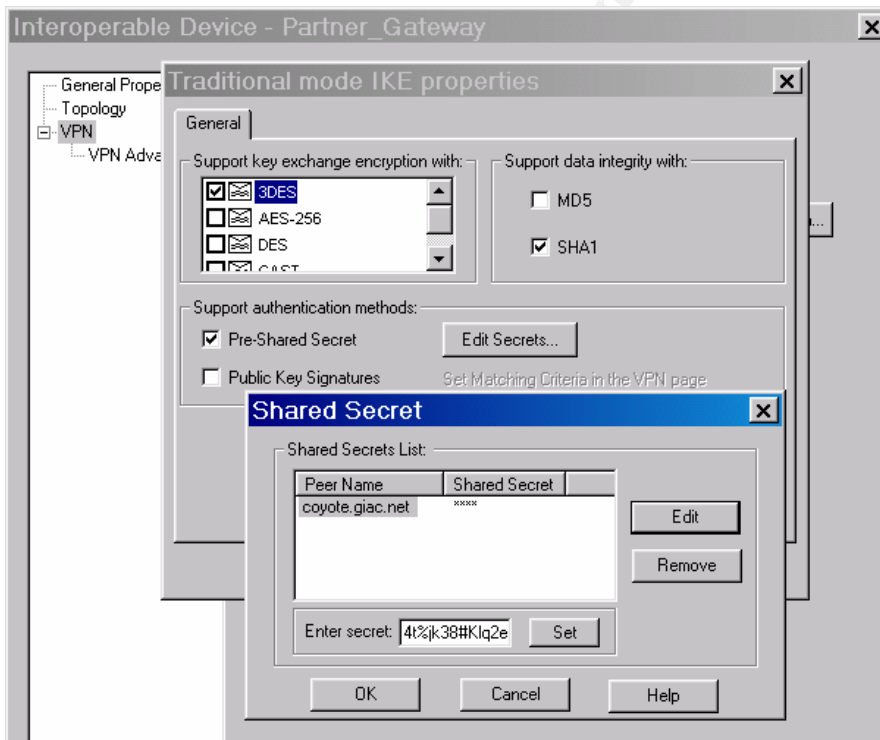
Interoperable Device - Partner_Gateway

General Prope
Topology
VPN
VPN Adva

Traditional mode IKE properties

General

Support key exchange encryption with:
3DES
AES-256
DES
CAST

Support data integrity with:
MD5
SHA1

Support authentication methods:
Pre-Shared Secret
Edit Secrets...
Public Key Signatures
Set Matching Criteria in the VPN page

Shared Secret

Shared Secrets List:

| Peer Name | Shared Secret |
|---|---|
| coyote.giac.net | **** |

Edit
Remove

Enter secret: 4t%jk38#Klq2e
Set

OK
Cancel
Help